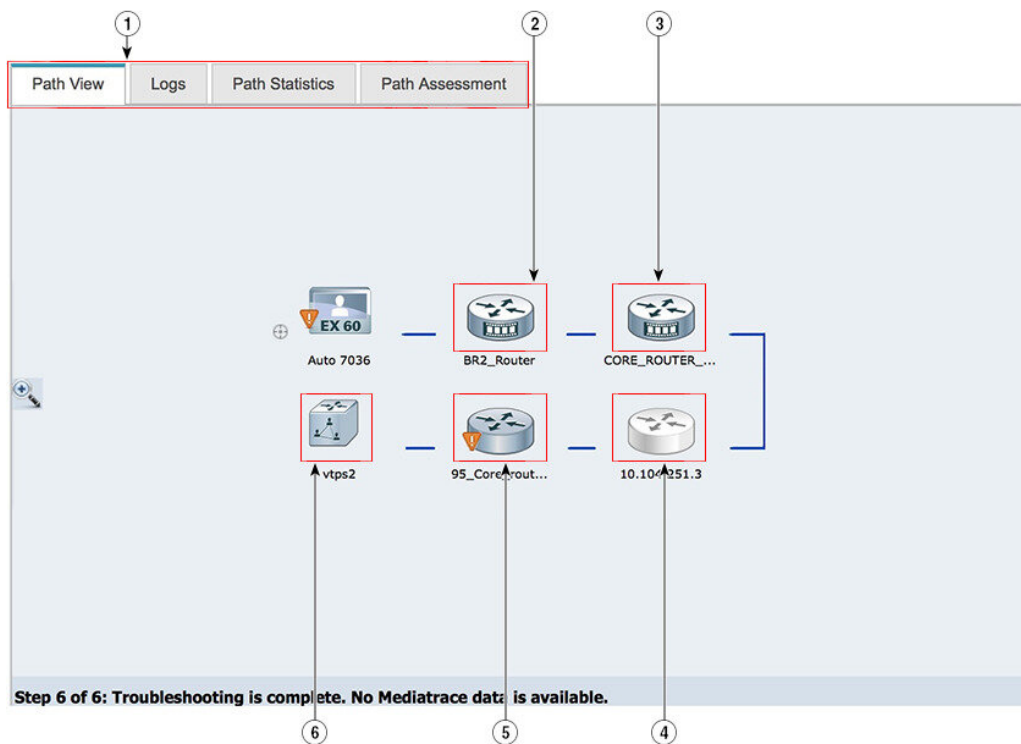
1

Path View | Logs | Path Statistics | Path Assessment

2

3

EX 60

Auto 7036

BR2_Router

CORE_ROUTER_...

vtps2

95_Core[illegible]rout...

10.10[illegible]251.3

Step 6 of 6: Troubleshooting is complete. No Mediatrace data is available.

6

5

4